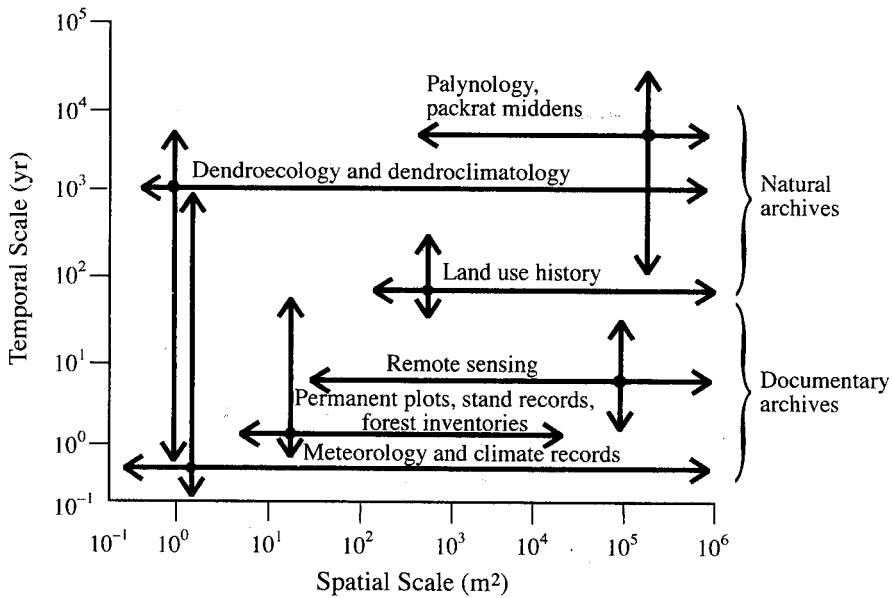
$10^5$
$10^4$
$10^3$
$10^2$
$10^1$
$10^0$
$10^{-1}$

Temporal Scale (yr)

Palynology, packrat middens

Dendroecology and dendroclimatology

Natural archives

Land use history

Remote sensing

Documentary archives

Permanent plots, stand records, forest inventories

Meteorology and climate records

$10^{-1}$ $10^0$ $10^1$ $10^2$ $10^3$ $10^4$ $10^5$ $10^6$

Spatial Scale (m$^2$)